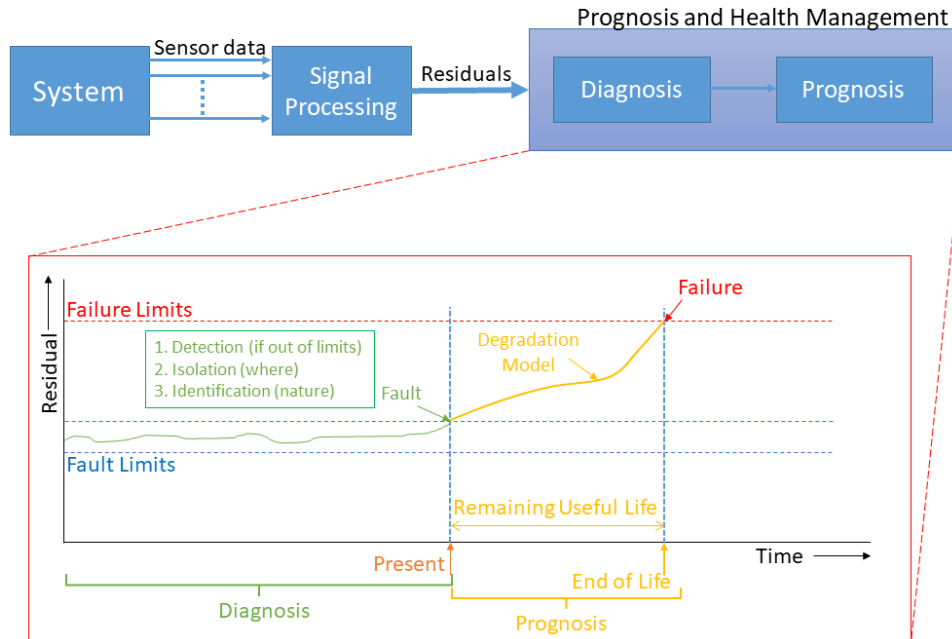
Prognosis and Health Management

System

Sensor data

Signal Processing

Residuals

Diagnosis

Prognosis

Residual

Failure Limits

Failure

1. Detection (if out of limits)
2. Isolation (where)
3. Identification (nature)

Degradation Model

Fault

Fault Limits

Remaining Useful Life

Time

Present

End of Life

Diagnosis

Prognosis